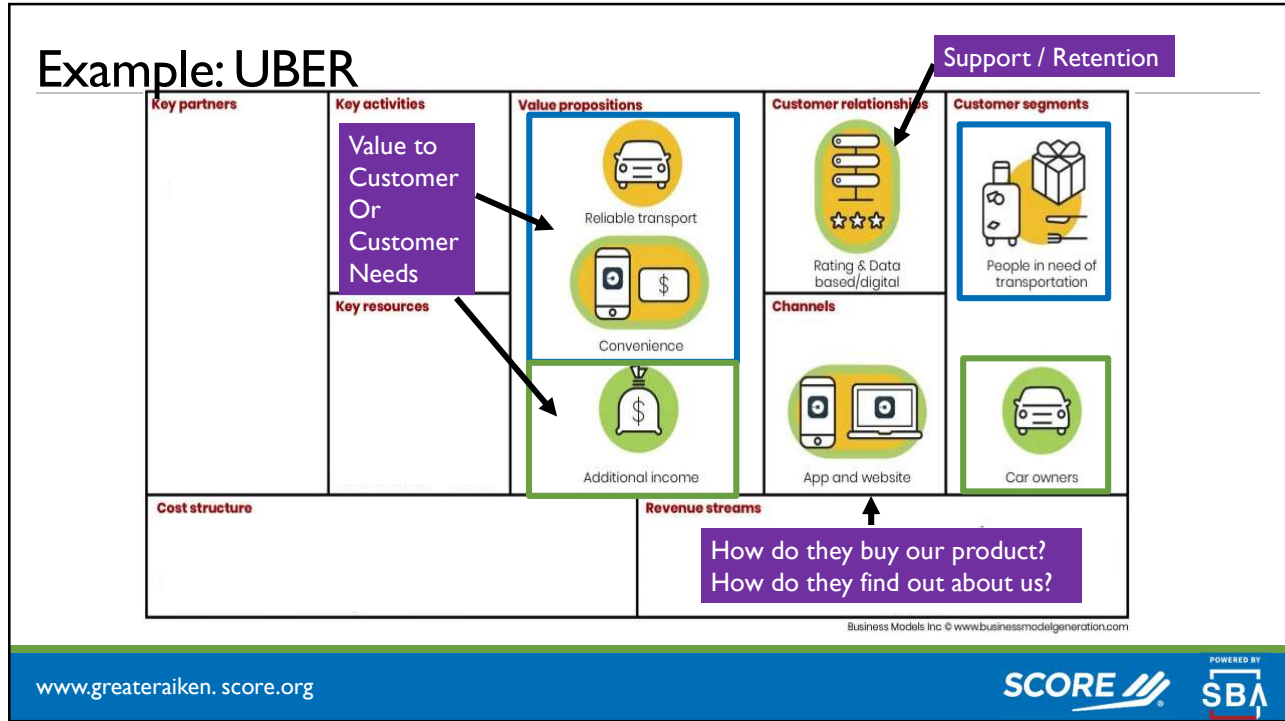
Example: UBER

Support / Retention

Key partners

Key activities

Value to Customer Or Customer Needs

Value propositions

Reliable transport

$

Convenience

$

Additional income

Customer relationships

Rating & Data based/digital

Customer segments

People in need of transportation

Key resources

Channels

App and website

Car owners

Cost structure

Revenue streams

How do they buy our product?
How do they find out about us?

Business Models Inc © www.businessmodelgeneration.com

www.greateraiken. score.org

SCORE

POWERED BY

SBA